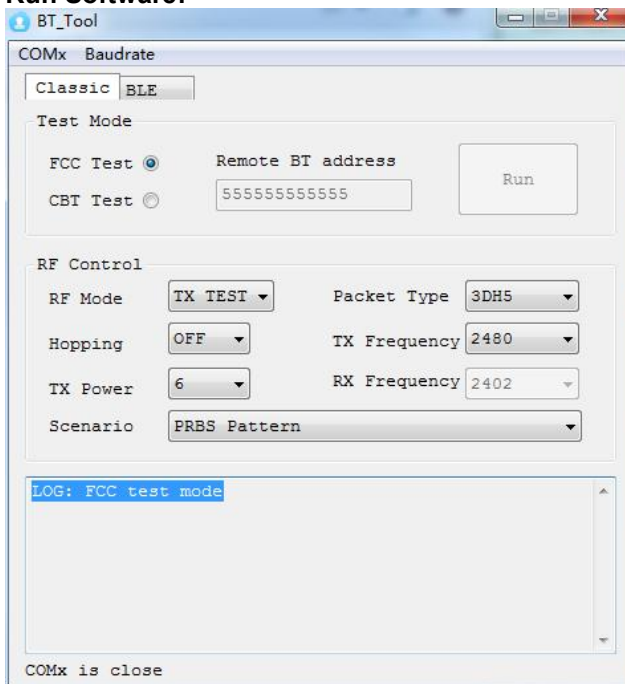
Run Software:

BT_Tool

COMx Baudrate

Classic BLE

Test Mode

FCC Test

CBT Test

Remote BT address

555555555555

Run

RF Control

RF Mode TX TEST

Packet Type 3DH5

Hopping OFF

TX Frequency 2480

TX Power 6

RX Frequency 2402

Scenario PRBS Pattern

LOG: FCC test mode

COMx is close